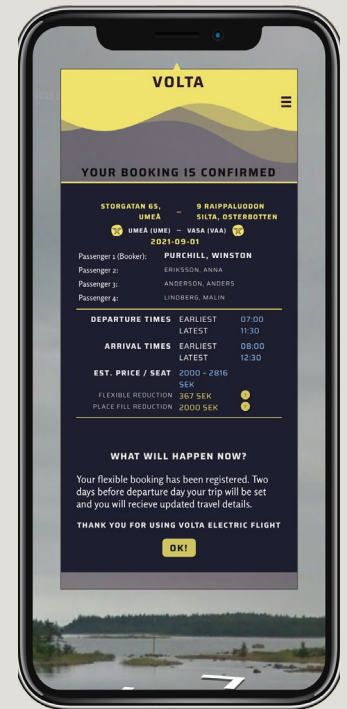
VOLTA

YOUR BOOKING IS CONFIRMED

STORGATAN 65, UMEÅ – 9 RAIPPALUODON SILTA, OSTERBOTTEN

UMEÅ (UME) – VASA (VAA)

2021-09-01

Passenger 1 (Booker): PURCHILL, WINSTON
Passenger 2: ERIKSSON, ANNA
Passenger 3: ANDERSON, ANDERS
Passenger 4: LINDBERG, MALIN

DEPARTURE TIMES EARLIEST 07:00
LATEST 11:30

ARRIVAL TIMES EARLIEST 08:00
LATEST 12:30

EST. PRICE / SEAT 2000 – 2816 SEK

FLEXIBLE REDUCTION 367 SEK
PLACE FILL REDUCTION 2000 SEK

WHAT WILL HAPPEN NOW?

Your flexible booking has been registered. Two days before departure day your trip will be set and you will recieve updated travel details.

THANK YOU FOR USING VOLTA ELECTRIC FLIGHT

OK!